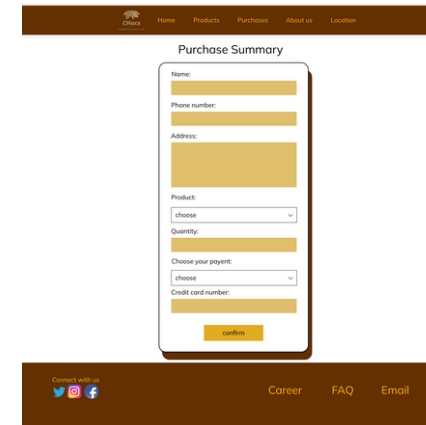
Clecs

Home Products Purchases About us Location

Purchase Summary

Name:

Phone number:

Address:

Product:

choose

Quantity:

Choose your payent:

choose

Credit card number:

confirm

Connect with us

Career FAQ Email